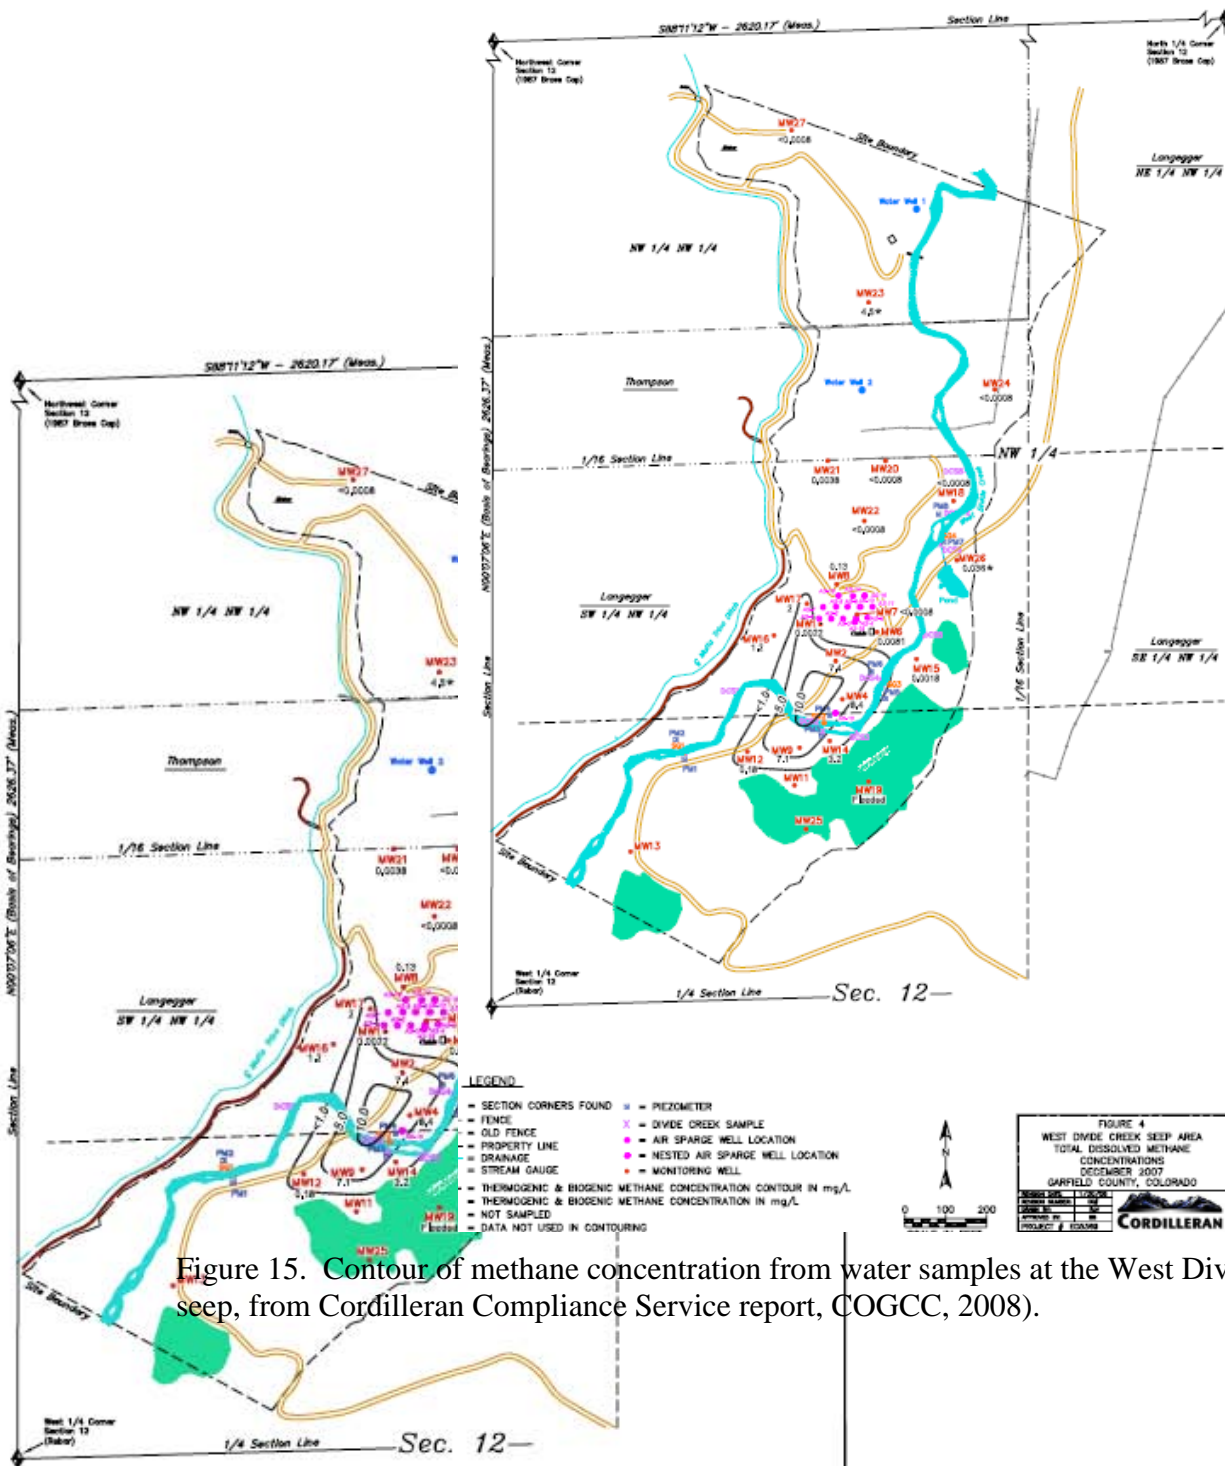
S88°11'12"W – 2620.17' (Meas.)
Section Line
Northwest Corner Section 12 (1987 Brass Cap)
North 1/4 Corner Section 12 (1987 Brass Cap)
MW27 <0.0008
Site Boundary
Longegger NE 1/4 NW 1/4
Water Well 1
NW 1/4 NW 1/4
MW23 4.2*
N00°07'06"E (Basis of Bearings) 2626.37' (Meas.)
Thompson
Water Well 2
MW24 <0.0008
1/16 Section Line
NW 1/4
MW21 0.0038
MW20 <0.0008
MW18
MW22 <0.0008
MW26 0.036*
Longegger SW 1/4 NW 1/4
0.13 MW8
MW17
MW1 0.0032
MW7 <0.0008
MW6 0.0081
MW16 1.2
Pond
Longegger SE 1/4 NW 1/4
MW2
MW15 0.0018
Section Line
1/16 Section Line
MW4
MW9 7.1
MW14 3.2
MW12 0.18
MW11
MW19 Flooded
MW25
MW13
Site Boundary
West 1/4 Corner Section 12 (Rebar)
1/4 Section Line
Sec. 12
S88°11'12"W – 2620.17' (Meas.)
Northwest Corner Section 12 (1987 Brass Cap)
MW27 <0.0008
NW 1/4 NW 1/4
MW23 4.2*
N00°07'06"E (Basis of Bearings) 2626.37' (Meas.)
Thompson
Water Well 2
1/16 Section Line
MW21 0.0038
MW22 <0.0008
Longegger SW 1/4 NW 1/4
0.13 MW8
MW16 1.2
MW2
MW4
MW9 7.1
MW14 3.2
MW12 0.18
MW11
MW19 Flooded
MW25
Section Line
Site Boundary
West 1/4 Corner Section 12 (Rebar)
1/4 Section Line
Sec. 12
LEGEND
SECTION CORNERS FOUND
FENCE
OLD FENCE
PROPERTY LINE
DRAINAGE
STREAM GAUGE
THERMOGENIC & BIOGENIC METHANE CONCENTRATION CONTOUR IN mg/L
THERMOGENIC & BIOGENIC METHANE CONCENTRATION IN mg/L
NOT SAMPLED
DATA NOT USED IN CONTOURING
PIEZOMETER
DIVIDE CREEK SAMPLE
AIR SPARGE WELL LOCATION
NESTED AIR SPARGE WELL LOCATION
MONITORING WELL
N
0 100 200
FIGURE 4
WEST DIVIDE CREEK SEEP AREA
TOTAL DISSOLVED METHANE CONCENTRATIONS
DECEMBER 2007
GARFIELD COUNTY, COLORADO
CORDILLERAN
Figure 15. Contour of methane concentration from water samples at the West Div seep, from Cordilleran Compliance Service report, COGCC, 2008).